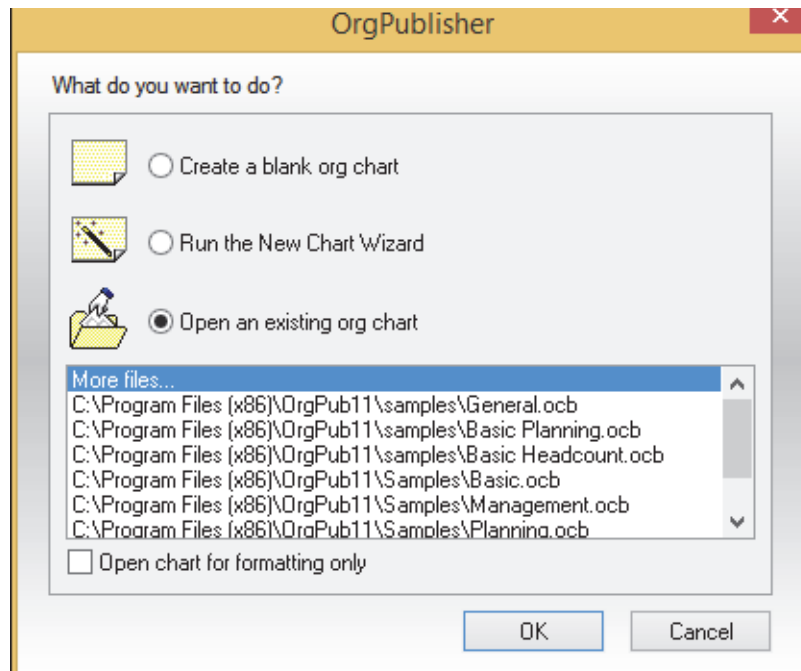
OrgPublisher

What do you want to do?

Create a blank org chart

Run the New Chart Wizard

Open an existing org chart

More files...
C:\Program Files (x86)\OrgPub11\samples\General.ocb
C:\Program Files (x86)\OrgPub11\samples\Basic Planning.ocb
C:\Program Files (x86)\OrgPub11\samples\Basic Headcount.ocb
C:\Program Files (x86)\OrgPub11\Samples\Basic.ocb
C:\Program Files (x86)\OrgPub11\Samples\Management.ocb
C:\Program Files (x86)\OrgPub11\Samples\Planning.ocb

Open chart for formatting only

OK

Cancel